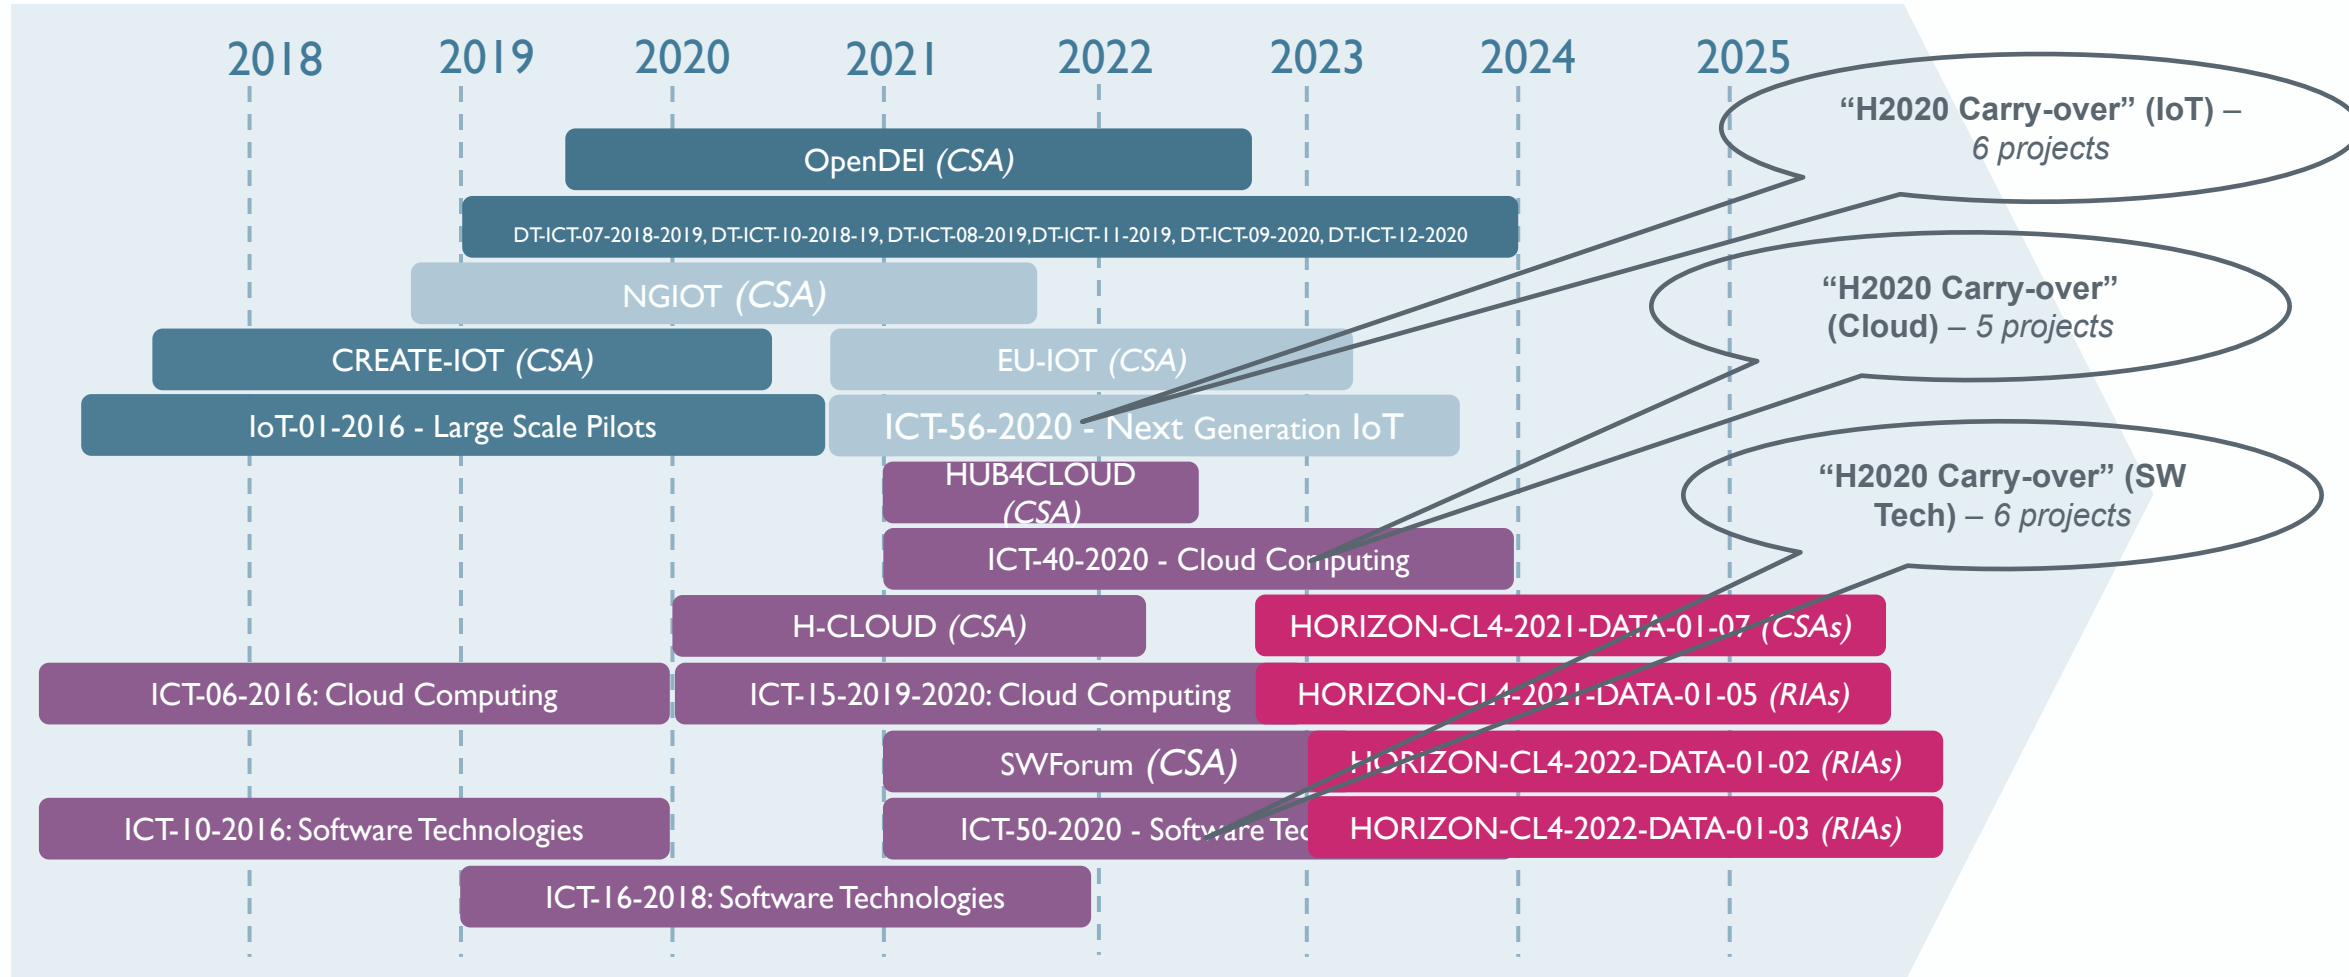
2018 2019 2020 2021 2022 2023 2024 2025

OpenDEI *(CSA)*

DT-ICT-07-2018-2019, DT-ICT-10-2018-19, DT-ICT-08-2019,DT-ICT-11-2019, DT-ICT-09-2020, DT-ICT-12-2020

NGIOT *(CSA)*

CREATE-IOT *(CSA)*

EU-IOT *(CSA)*

IoT-01-2016 - Large Scale Pilots

ICT-56-2020 - Next Generation IoT

HUB4CLOUD *(CSA)*

ICT-40-2020 - Cloud Computing

H-CLOUD *(CSA)*

HORIZON-CL4-2021-DATA-01-07 *(CSAs)*

ICT-06-2016: Cloud Computing

ICT-15-2019-2020: Cloud Computing

HORIZON-CL4-2021-DATA-01-05 *(RIAs)*

SWForum *(CSA)*

HORIZON-CL4-2022-DATA-01-02 *(RIAs)*

ICT-10-2016: Software Technologies

ICT-50-2020 - Software Tec

HORIZON-CL4-2022-DATA-01-03 *(RIAs)*

ICT-16-2018: Software Technologies

"H2020 Carry-over" (IoT) – *6 projects*

"H2020 Carry-over" (Cloud) – *5 projects*

"H2020 Carry-over" (SW Tech) – *6 projects*